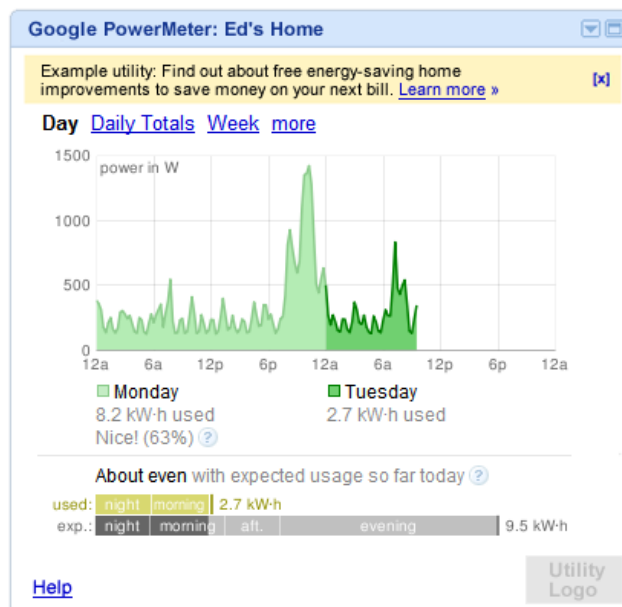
Google PowerMeter: Ed's Home

Example utility: Find out about free energy-saving home improvements to save money on your next bill. Learn more »

[x]

Day Daily Totals Week more

1500
1000
500
0

power in W

12a 6a 12p 6p 12a 6a 12p 6p 12a

Monday
8.2 kW·h used
Nice! (63%) ?

Tuesday
2.7 kW·h used

About even with expected usage so far today ?

used: night morning 2.7 kW·h
exp.: night morning aft. evening 9.5 kW·h

Help

Utility Logo